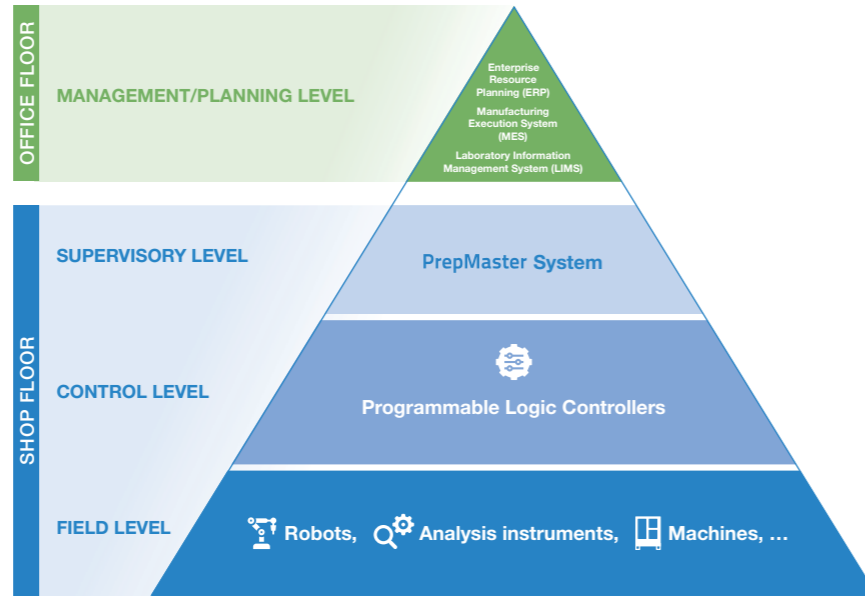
OFFICE FLOOR

MANAGEMENT/PLANNING LEVEL

Enterprise Resource Planning (ERP)

Manufacturing Execution System (MES)

Laboratory Information Management System (LIMS)

SHOP FLOOR

SUPERVISORY LEVEL

PrepMaster System

CONTROL LEVEL

Programmable Logic Controllers

FIELD LEVEL

Robots, Analysis instruments, Machines, ...